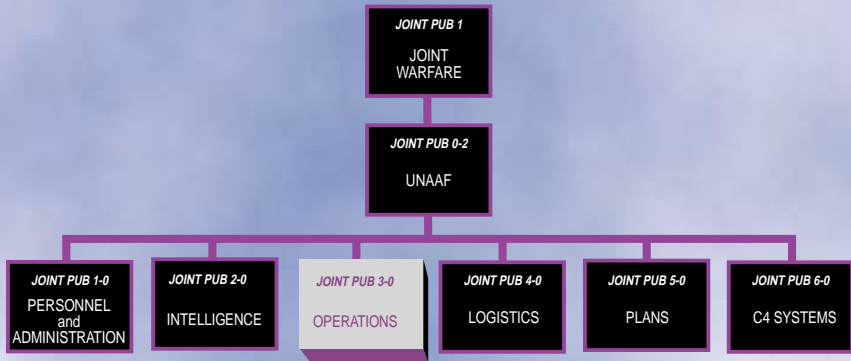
JOINT PUB 1
JOINT WARFARE

JOINT PUB 0-2
UNAAF

JOINT PUB 1-0
PERSONNEL and ADMINISTRATION

JOINT PUB 2-0
INTELLIGENCE

JOINT PUB 3-0
OPERATIONS

JOINT PUB 4-0
LOGISTICS

JOINT PUB 5-0
PLANS

JOINT PUB 6-0
C4 SYSTEMS